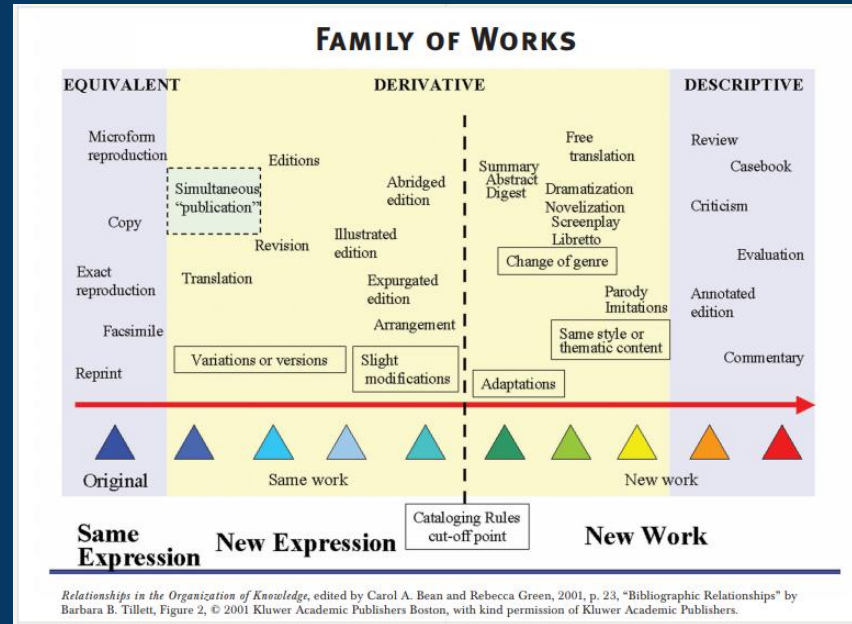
FAMILY OF WORKS

EQUIVALENT

DERIVATIVE

DESCRIPTIVE

Microform reproduction

Copy

Exact reproduction

Facsimile

Reprint

Editions

Simultaneous "publication"

Revision

Translation

Variations or versions

Abridged edition

Illustrated edition

Expurgated edition

Arrangement

Slight modifications

Summary Abstract Digest

Free translation

Dramatization Novelization Screenplay Libretto

Change of genre

Parody Imitations

Same style or thematic content

Adaptations

Review

Casebook

Criticism

Evaluation

Annotated edition

Commentary

Original

Same work

New work

Same Expression

New Expression

Cataloging Rules cut-off point

New Work

Relationships in the Organization of Knowledge, edited by Carol A. Bean and Rebecca Green, 2001, p. 23, "Bibliographic Relationships" by Barbara B. Tillett, Figure 2, © 2001 Kluwer Academic Publishers Boston, with kind permission of Kluwer Academic Publishers.